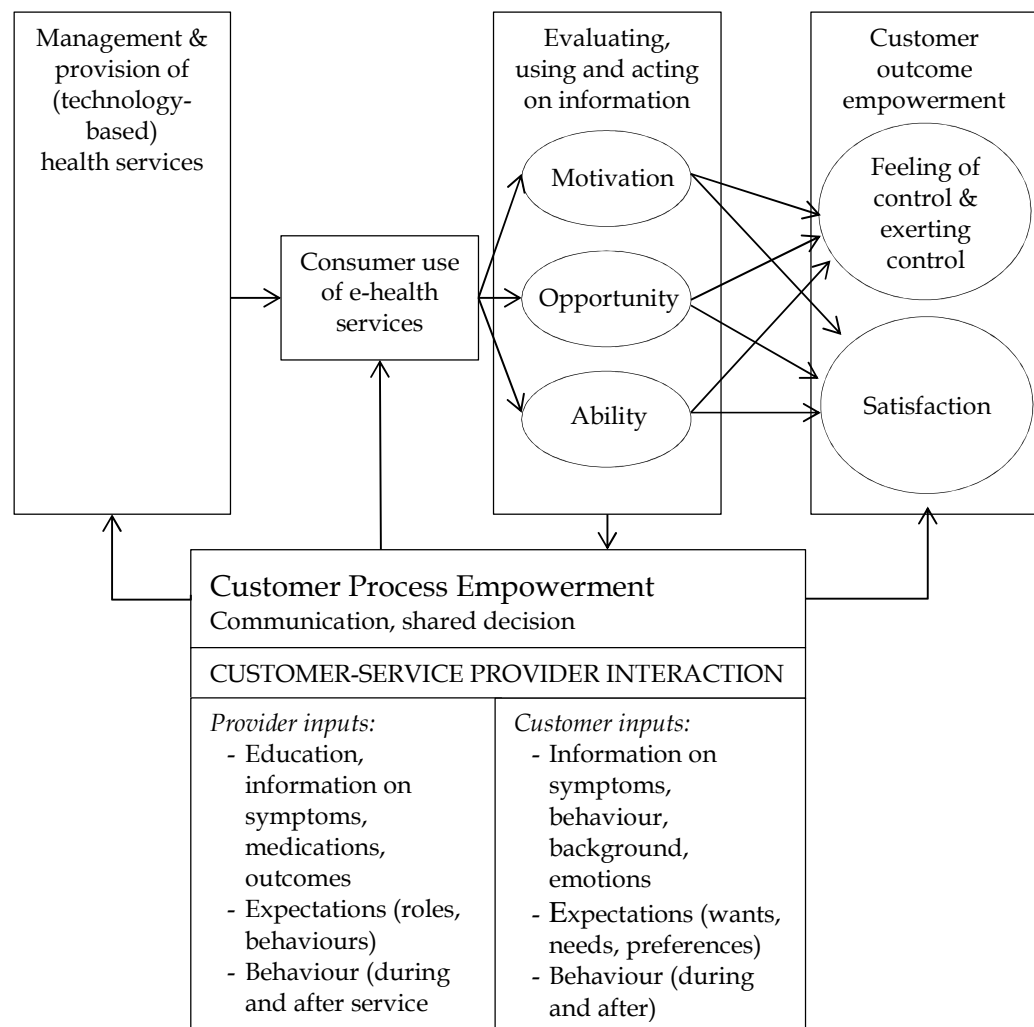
Management & provision of (technology-based) health services

Consumer use of e-health services

Evaluating, using and acting on information

Motivation

Opportunity

Ability

Customer outcome empowerment

Feeling of control & exerting control

Satisfaction

Customer Process Empowerment
Communication, shared decision

CUSTOMER-SERVICE PROVIDER INTERACTION

Provider inputs:
- Education, information on symptoms, medications, outcomes
- Expectations (roles, behaviours)
- Behaviour (during and after service

Customer inputs:
- Information on symptoms, behaviour, background, emotions
- Expectations (wants, needs, preferences)
- Behaviour (during and after)